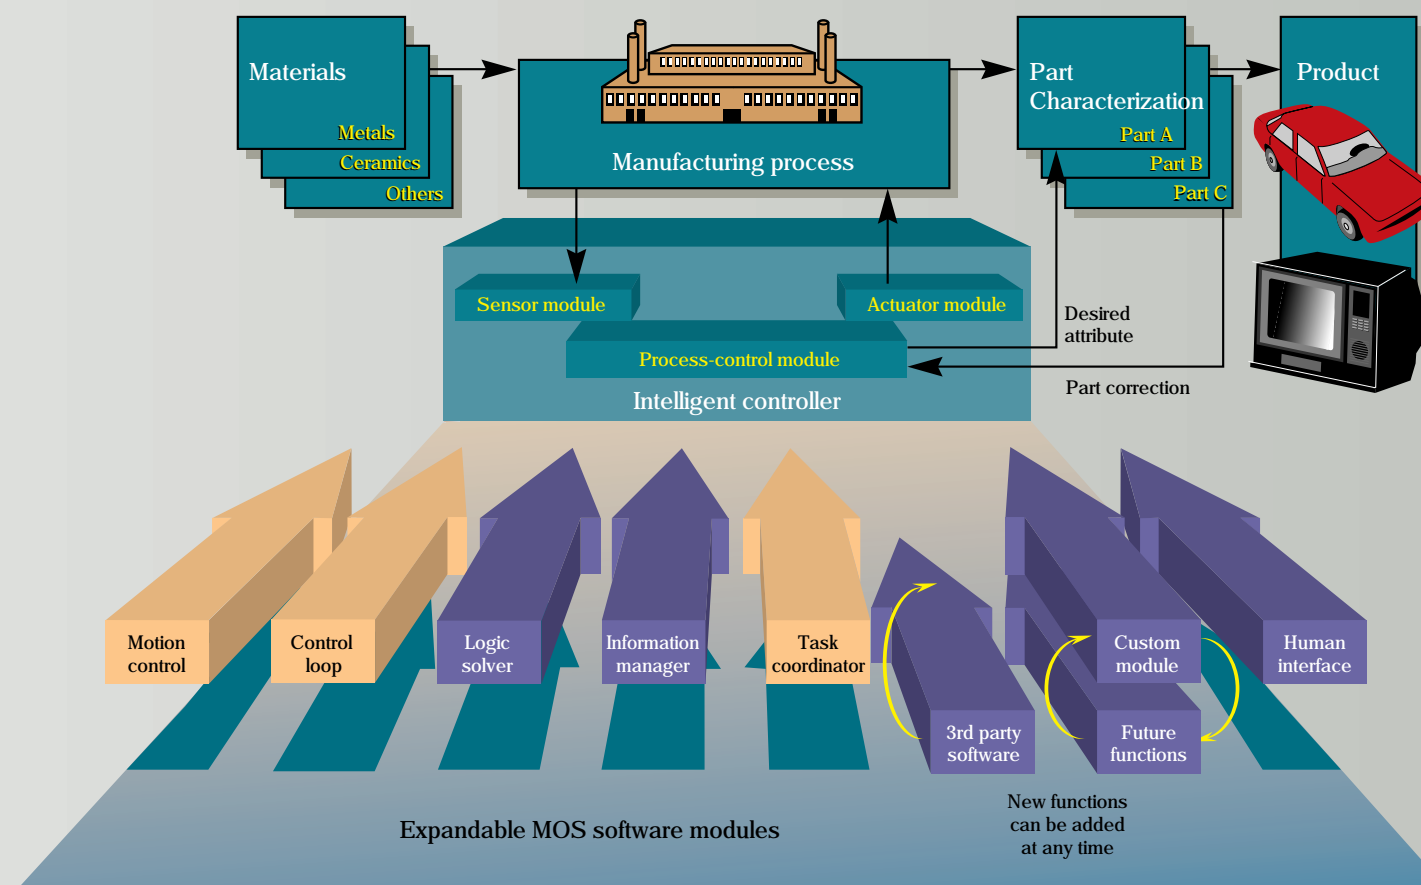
Materials
Metals
Ceramics
Others

Manufacturing process

Part Characterization
Part A
Part B
Part C

Product

Sensor module
Actuator module
Process-control module
Intelligent controller

Desired attribute
Part correction

Motion control
Control loop
Logic solver
Information manager
Task coordinator
3rd party software
Custom module
Future functions
Human interface

New functions can be added at any time

Expandable MOS software modules